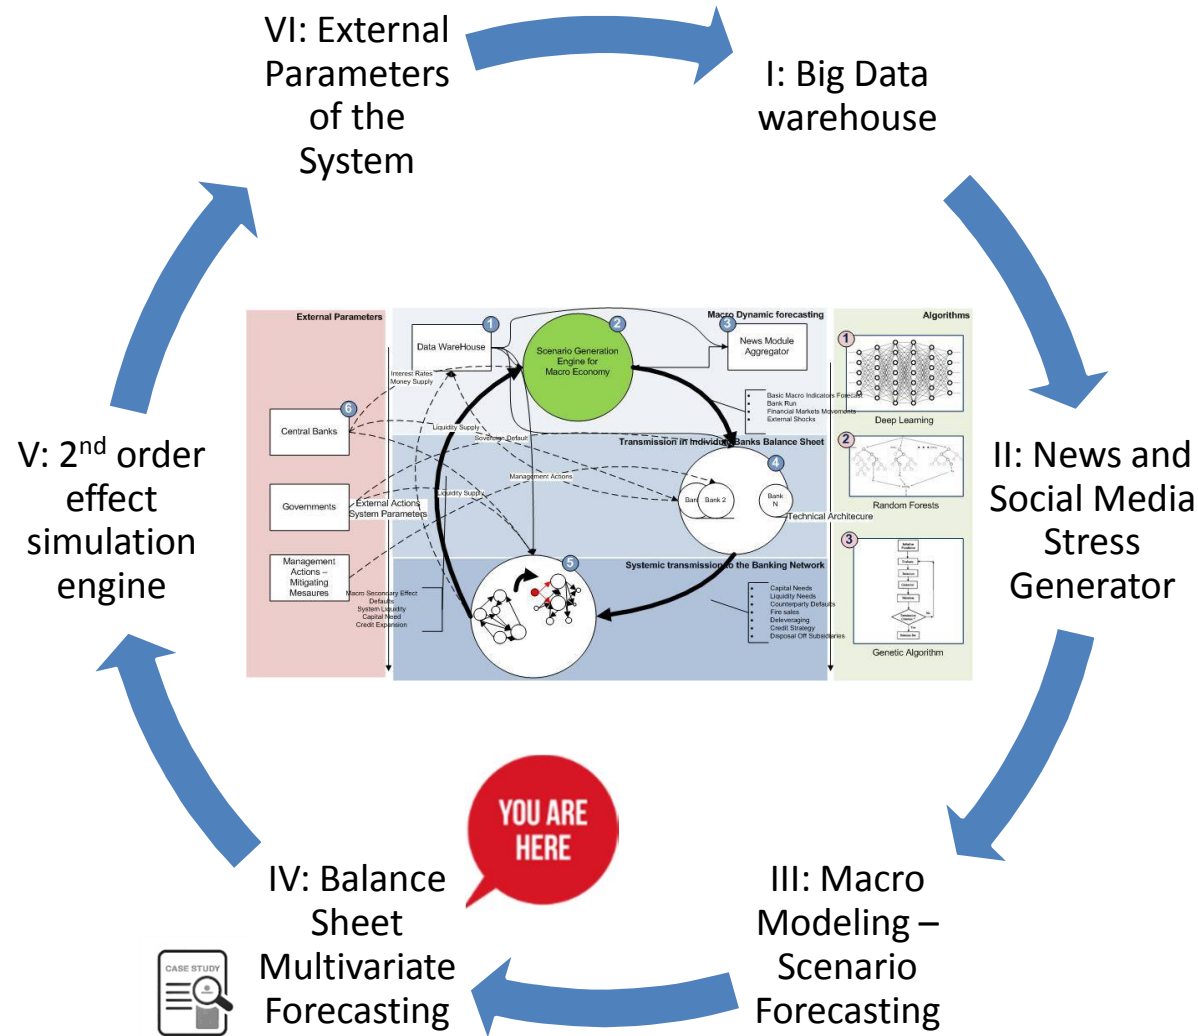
VI: External Parameters of the System

I: Big Data warehouse

II: News and Social Media Stress Generator

III: Macro Modeling – Scenario Forecasting

IV: Balance Sheet Multivariate Forecasting

V: $2^{nd}$ order effect simulation engine

YOU ARE HERE

CASE STUDY

External Parameters

Macro Dynamic forecasting

Algorithms

1

Data WareHouse

2

Scenario Generation Engine for Macro Economy

3

News Module Aggregator

1

Deep Learning

2

Random Forests

3

Genetic Algorithm

Interest Rates
Money Supply

Basic Macro Indicators Forecast
Bank Run
Financial Markets Movements
External Shocks

6

Central Banks

Liquidity Supply

Sovereign Default

Transmission in Individual Banks Balance Sheet

4

Management Actions

Governments

External Actions
System Parameters

Liquidity Supply

Bank
Bank 2
Bank N

Technical Architecure

Management Actions – Mitigating Mesures

5

Systemic transmission to the Banking Network

Macro Secondary Effect
Defaults
System Liquidity
Capital Need
Credit Expansion

Capital Needs
Liquidity Needs
Counterparty Defaults
Fire sales
Deleveraging
Credit Strategy
Disposal Off Subsidiaries